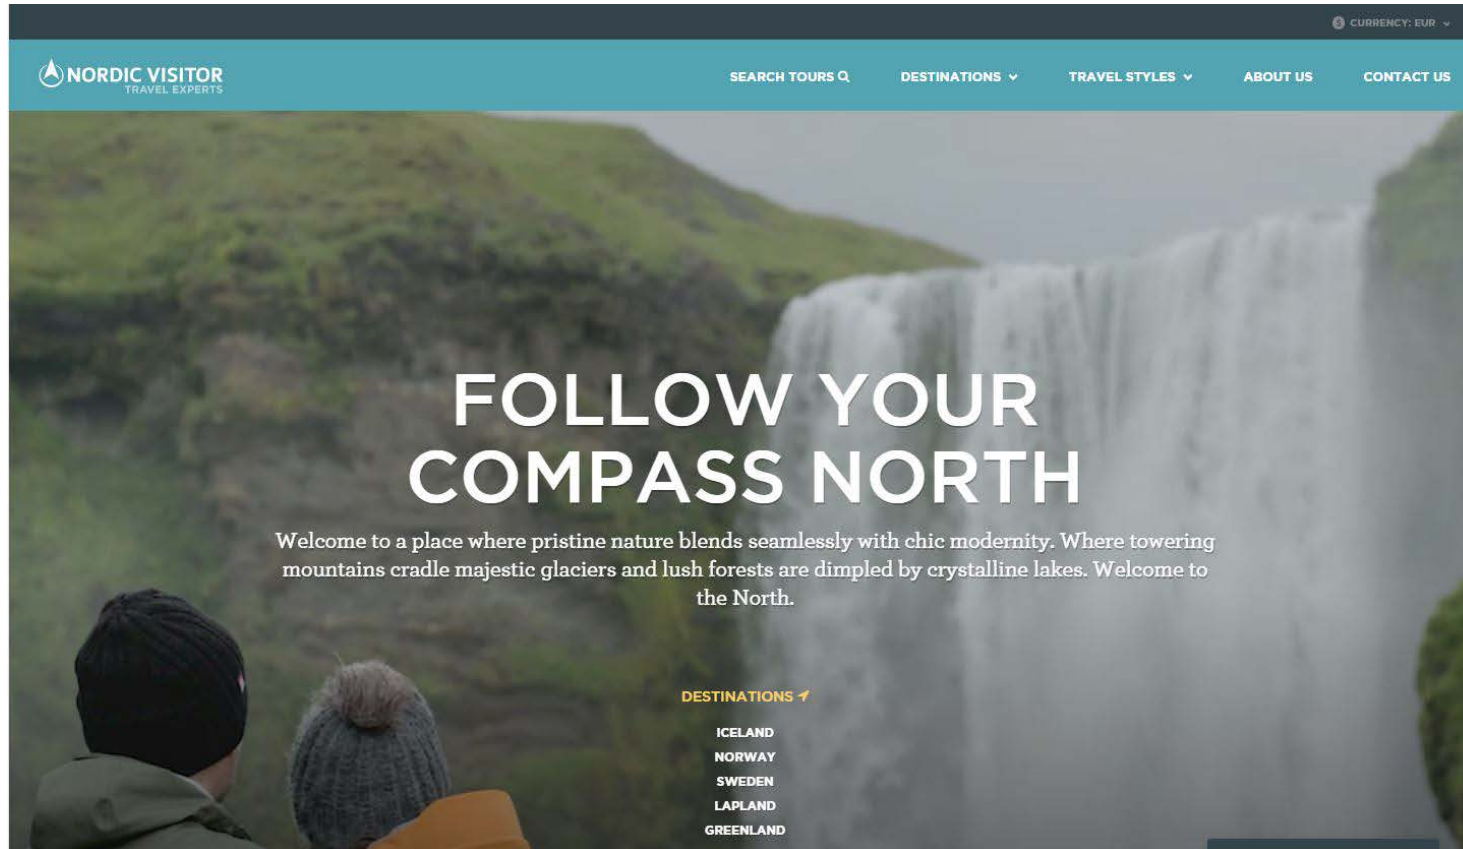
CURRENCY: EUR

NORDIC VISITOR
TRAVEL EXPERTS

SEARCH TOURS DESTINATIONS TRAVEL STYLES ABOUT US CONTACT US

FOLLOW YOUR COMPASS NORTH

Welcome to a place where pristine nature blends seamlessly with chic modernity. Where towering mountains cradle majestic glaciers and lush forests are dimpled by crystalline lakes. Welcome to the North.

DESTINATIONS

ICELAND
NORWAY
SWEDEN
LAPLAND
GREENLAND